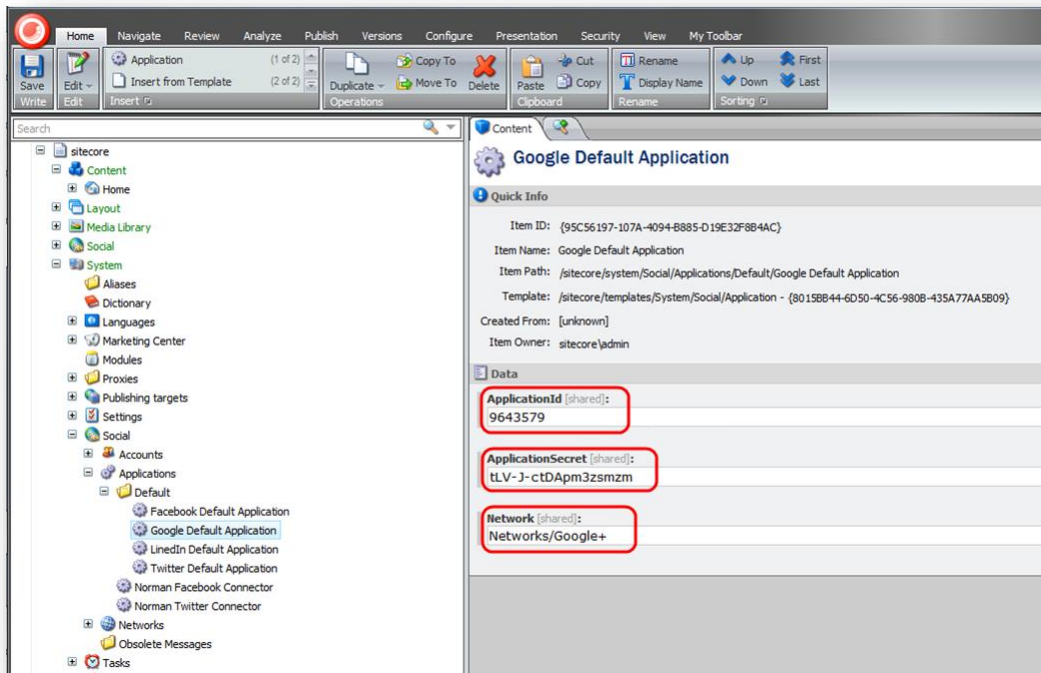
Home Navigate Review Analyze Publish Versions Configure Presentation Security View My Toolbar

Save
Write
Edit
Edit
Application (1 of 2)
Insert from Template (2 of 2)
Insert
Duplicate
Copy To
Move To
Delete
Operations
Paste
Cut
Copy
Clipboard
Rename
Display Name
Rename
Up
Down
First
Last
Sorting

Search

sitecore
Content
Home
Layout
Media Library
Social
System
Aliases
Dictionary
Languages
Marketing Center
Modules
Proxies
Publishing targets
Settings
Social
Accounts
Applications
Default
Facebook Default Application
Google Default Application
LinedIn Default Application
Twitter Default Application
Norman Facebook Connector
Norman Twitter Connector
Networks
Obsolete Messages
Tasks

Content

Google Default Application

Quick Info

Item ID: {95C56197-107A-4094-B885-D19E32F8B4AC}
Item Name: Google Default Application
Item Path: /sitecore/system/Social/Applications/Default/Google Default Application
Template: /sitecore/templates/System/Social/Application - {8015BB44-6D50-4C56-980B-435A77AA5B09}
Created From: [unknown]
Item Owner: sitecore\admin

Data

ApplicationId [shared]:
9643579

ApplicationSecret [shared]:
tLV-J-ctDApm3zsmzm

Network [shared]:
Networks/Google+